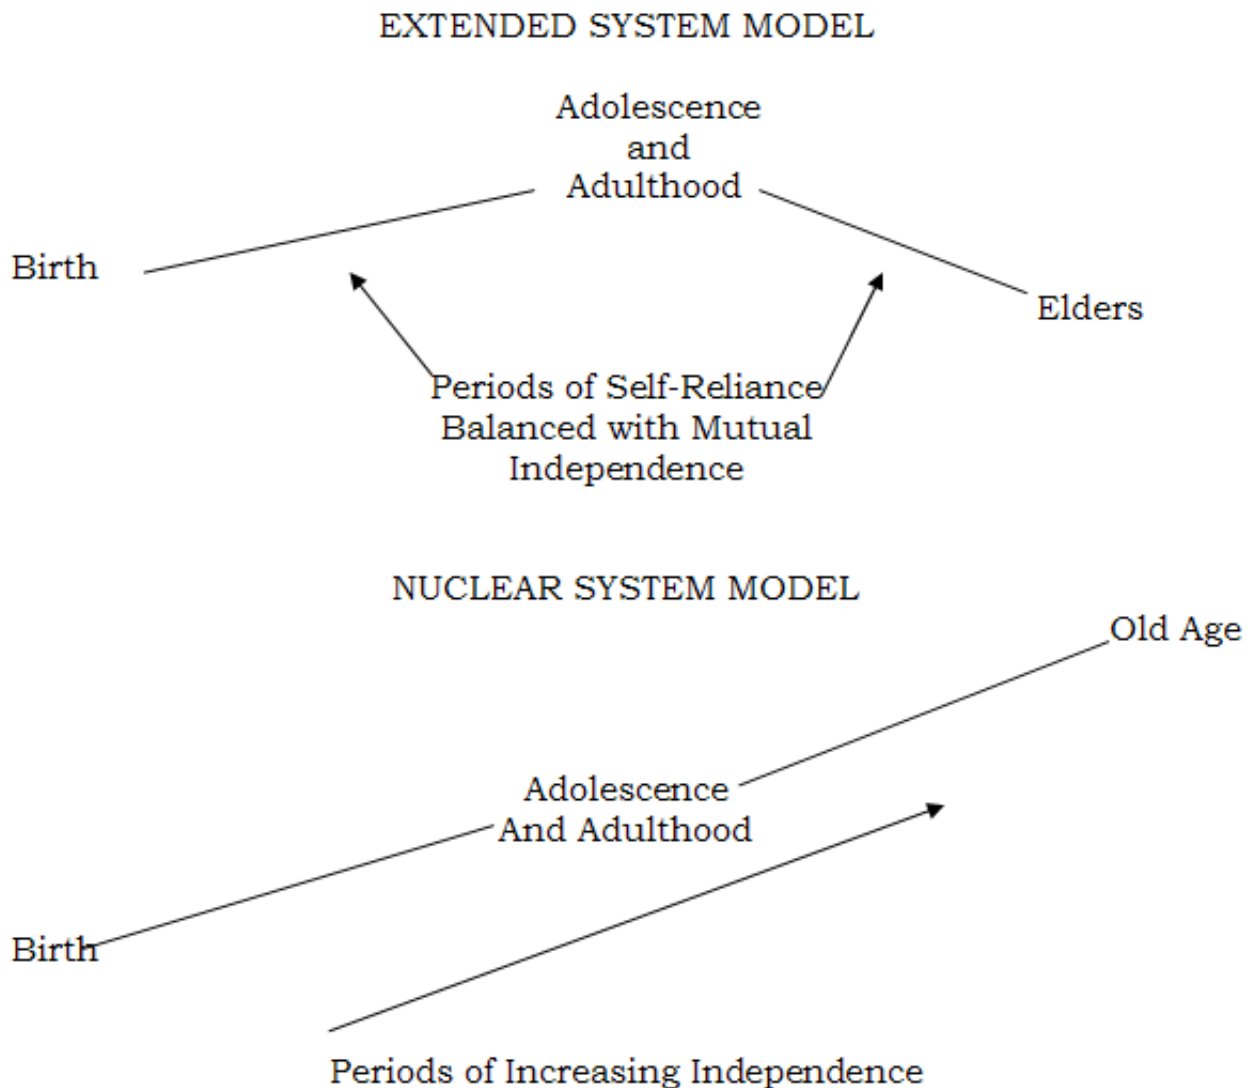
EXTENDED SYSTEM MODEL

Adolescence and Adulthood

Birth

Elders

Periods of Self-Reliance Balanced with Mutual Independence

NUCLEAR SYSTEM MODEL

Old Age

Adolescence And Adulthood

Birth

Periods of Increasing Independence